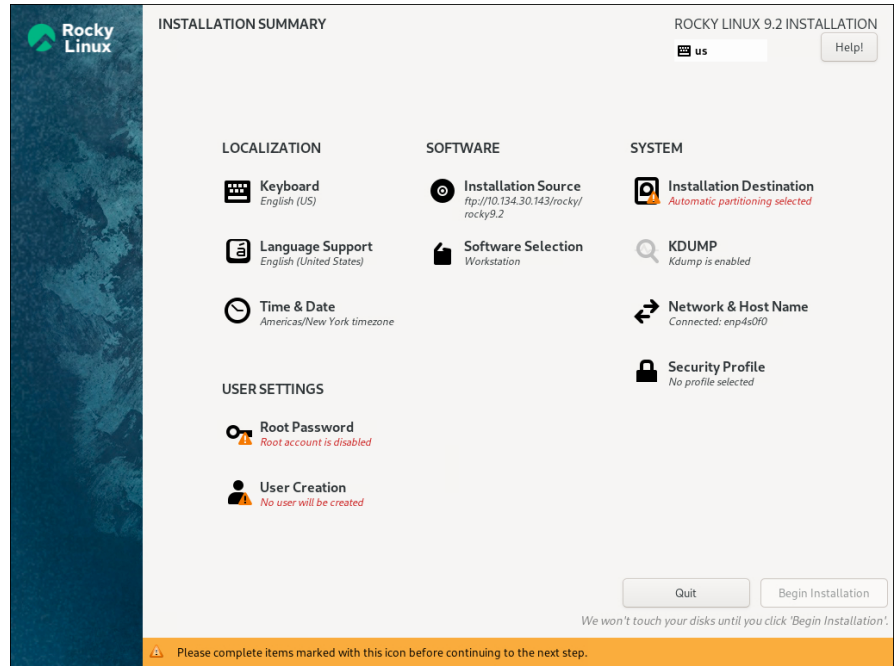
Rocky Linux

INSTALLATION SUMMARY

ROCKY LINUX 9.2 INSTALLATION

us

Help!

LOCALIZATION

Keyboard
English (US)

Language Support
English (United States)

Time & Date
Americas/New York timezone

SOFTWARE

Installation Source
ftp://10.134.30.143/rocky/rocky9.2

Software Selection
Workstation

SYSTEM

Installation Destination
Automatic partitioning selected

KDUMP
Kdump is enabled

Network & Host Name
Connected: enp4s0f0

Security Profile
No profile selected

USER SETTINGS

Root Password
Root account is disabled

User Creation
No user will be created

Quit

Begin Installation

We won't touch your disks until you click 'Begin Installation'.

Please complete items marked with this icon before continuing to the next step.